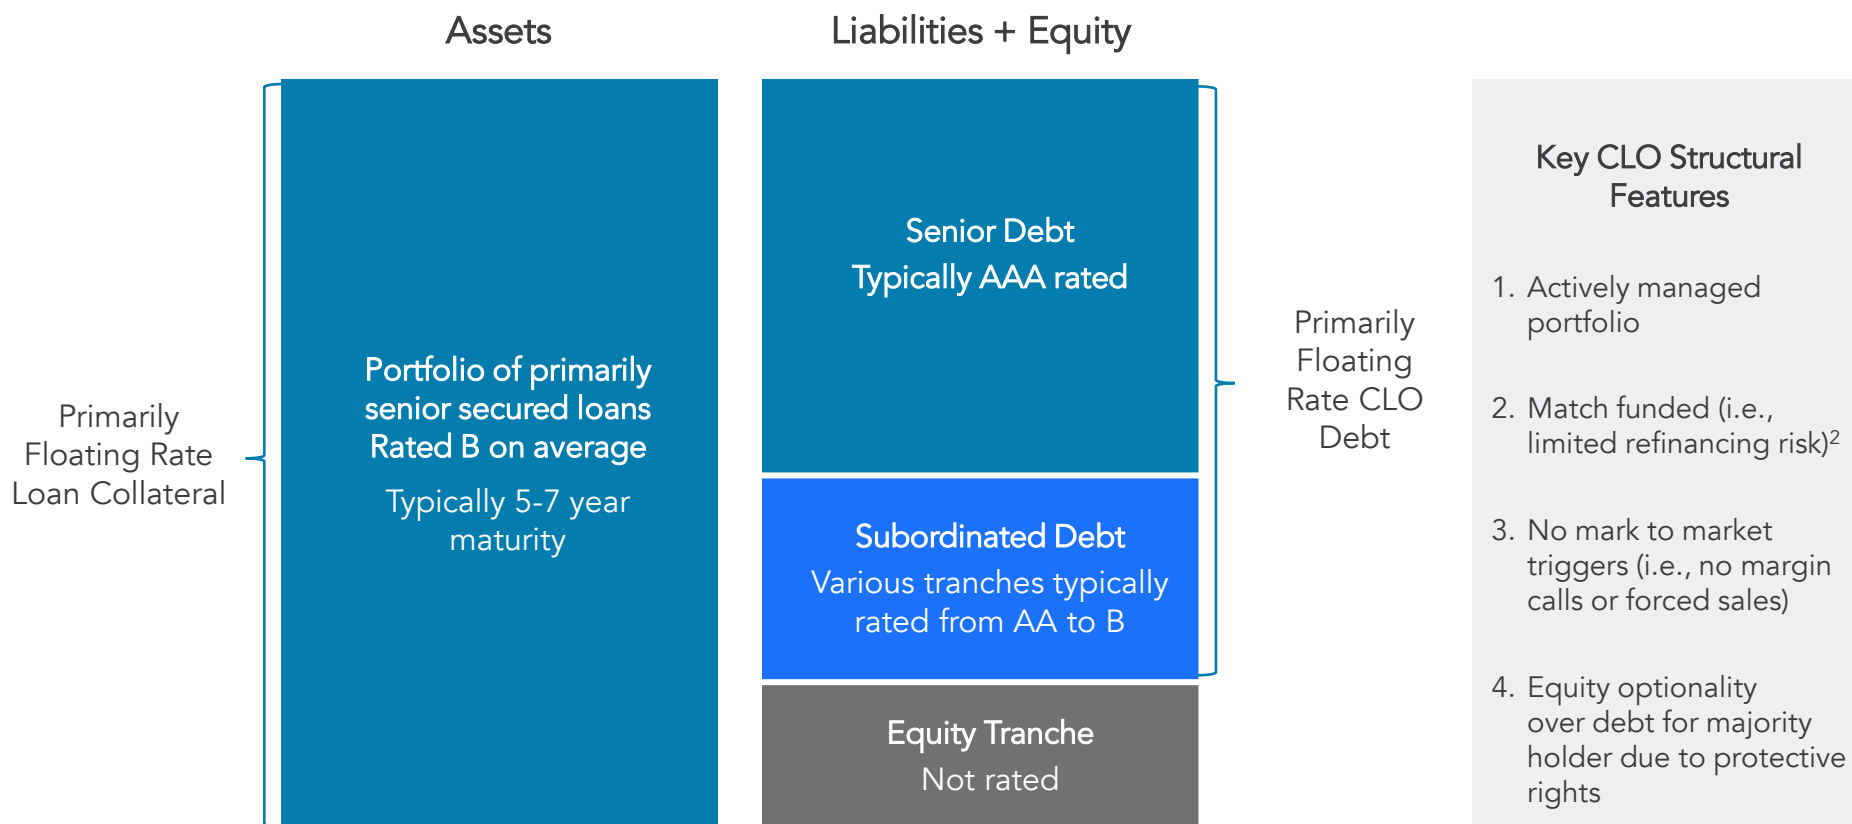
Assets

Liabilities + Equity

Primarily Floating Rate Loan Collateral

Portfolio of primarily senior secured loans Rated B on average

Typically 5-7 year maturity

Senior Debt
Typically AAA rated

Subordinated Debt
Various tranches typically rated from AA to B

Equity Tranche
Not rated

Primarily Floating Rate CLO Debt

Key CLO Structural Features

1. Actively managed portfolio

2. Match funded (i.e., limited refinancing risk)$^2$

3. No mark to market triggers (i.e., no margin calls or forced sales)

4. Equity optionality over debt for majority holder due to protective rights